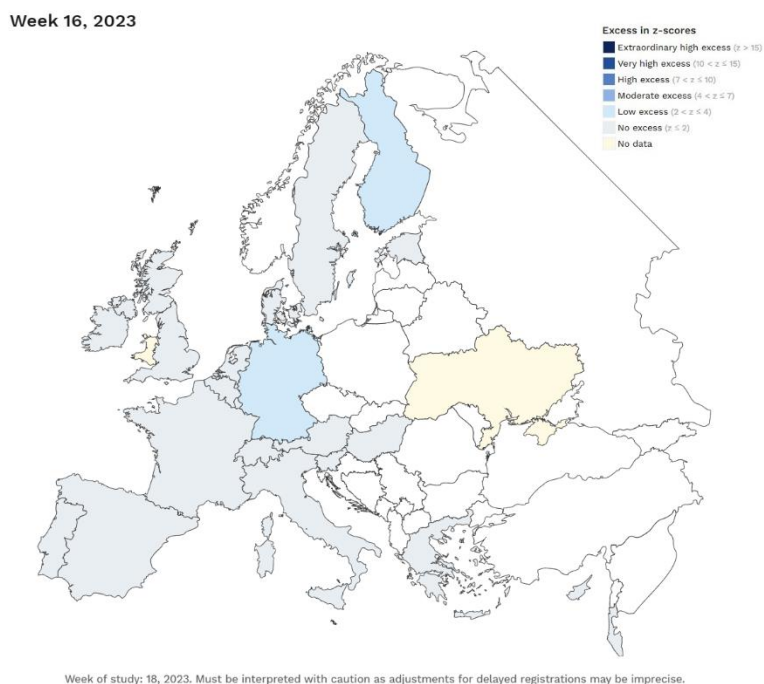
Week 16, 2023

Excess in z-scores
Extraordinary high excess ($z > 15$)
Very high excess ($10 < z \leq 15$)
High excess ($7 < z \leq 10$)
Moderate excess ($4 < z \leq 7$)
Low excess ($2 < z \leq 4$)
No excess ($z \leq 2$)
No data

Week of study: 18, 2023. Must be interpreted with caution as adjustments for delayed registrations may be imprecise.